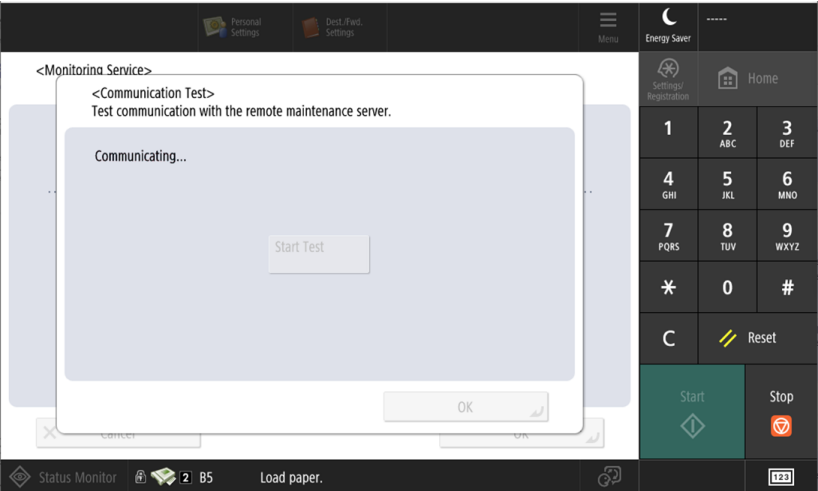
Personal Settings
Dest./Fwd. Settings
Menu
Energy Saver
-----
<Monitoring Service>
Settings/ Registration
Home
<Communication Test>
Test communication with the remote maintenance server.
Communicating...
Start Test
OK
Cancel
OK
1
2 ABC
3 DEF
4 GHI
5 JKL
6 MNO
7 PQRS
8 TUV
9 WXYZ
*
0
#
C
Reset
Start
Stop
Status Monitor
2 B5
Load paper.
123